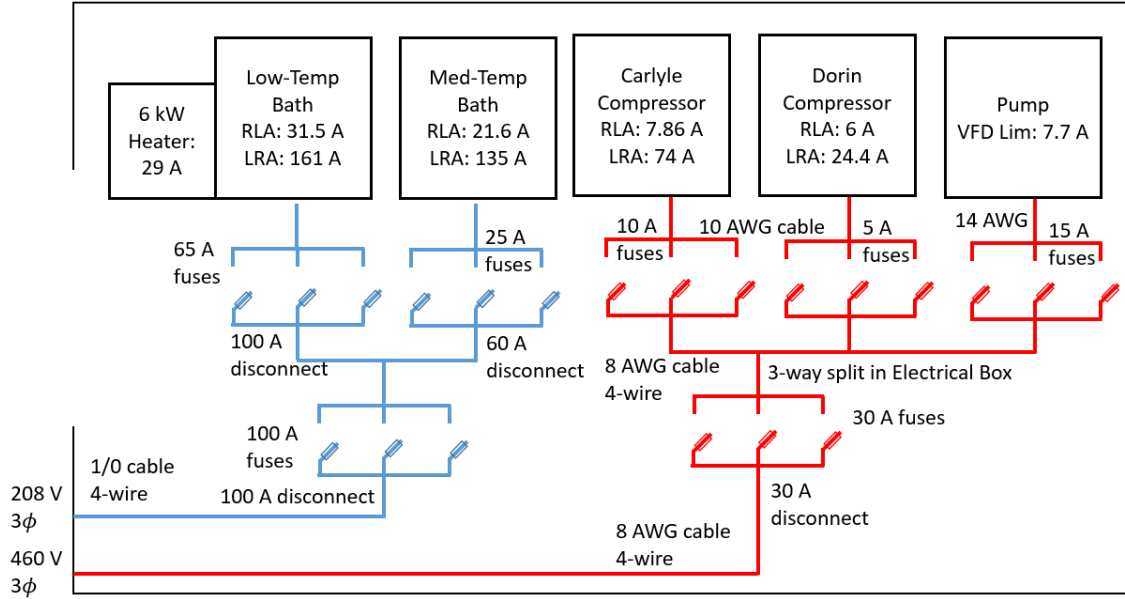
6 kW Heater: 29 A

Low-Temp Bath
RLA: 31.5 A
LRA: 161 A

Med-Temp Bath
RLA: 21.6 A
LRA: 135 A

Carlyle Compressor
RLA: 7.86 A
LRA: 74 A

Dorin Compressor
RLA: 6 A
LRA: 24.4 A

Pump
VFD Lim: 7.7 A

65 A fuses

25 A fuses

10 A fuses

10 AWG cable

5 A fuses

14 AWG

15 A fuses

100 A disconnect

60 A disconnect

8 AWG cable 4-wire

3-way split in Electrical Box

30 A fuses

100 A fuses

1/0 cable 4-wire

100 A disconnect

30 A disconnect

208 V $3\phi$

8 AWG cable 4-wire

460 V $3\phi$